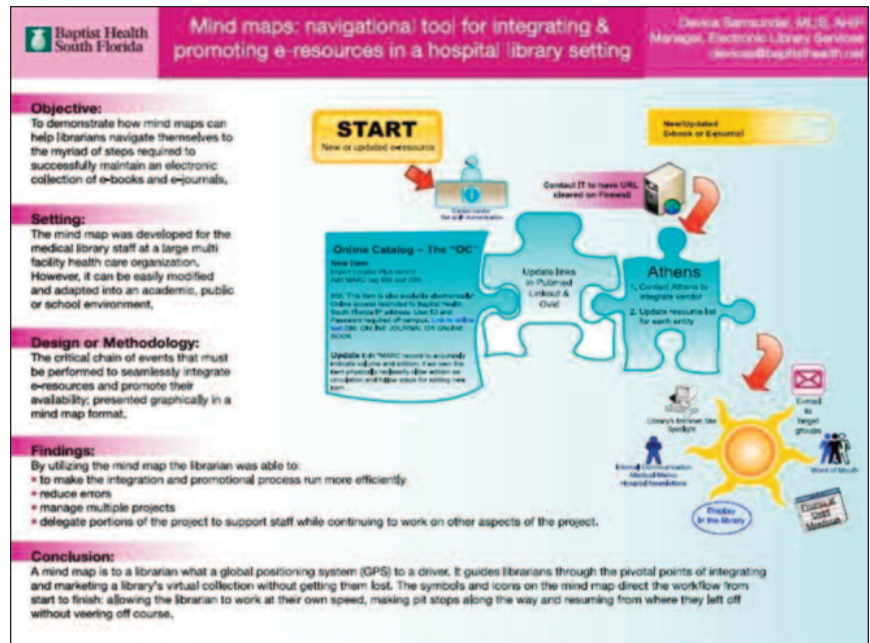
Baptist Health South Florida

Mind maps: navigational tool for integrating & promoting e-resources in a hospital library setting

Devica Samsundar, MLS, AHIP
Manager, Electronic Library Services
devicas@baptisthealth.net

Objective:
To demonstrate how mind maps can help librarians navigate themselves to the myriad of steps required to successfully maintain an electronic collection of e-books and e-journals.

Setting:
The mind map was developed for the medical library staff at a large multi facility health care organization. However, it can be easily modified and adapted into an academic, public or school environment.

Design or Methodology:
The critical chain of events that must be performed to seamlessly integrate e-resources and promote their availability; presented graphically in a mind map format.

Findings:
By utilizing the mind map the librarian was able to:
• to make the integration and promotional process run more efficiently
• reduce errors
• manage multiple projects
• delegate portions of the project to support staff while continuing to work on other aspects of the project.

Conclusion:
A mind map is to a librarian what a global positioning system (GPS) to a driver. It guides librarians through the pivotal points of integrating and marketing a library's virtual collection without getting them lost. The symbols and icons on the mind map direct the workflow from start to finish: allowing the librarian to work at their own speed, making pit stops along the way and resuming from where they left off without veering off course.

START
New or updated e-resource

New/Updated Ebook or Ejournal

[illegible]

Contact IT to have URL cleared on Firewall

Online Catalog – The "OC"
New Item:
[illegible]

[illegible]

Update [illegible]

Update links in Pubmed Linkout & Ovid

Athens
1. Contact Athens to integrate vendor
2. Update resource list for each entity

E-mail to target groups

Library's Intranet Site Spotlight

Word of Mouth

Internal Communication Medical Memo Hospital Newsletters

Display in the library

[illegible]